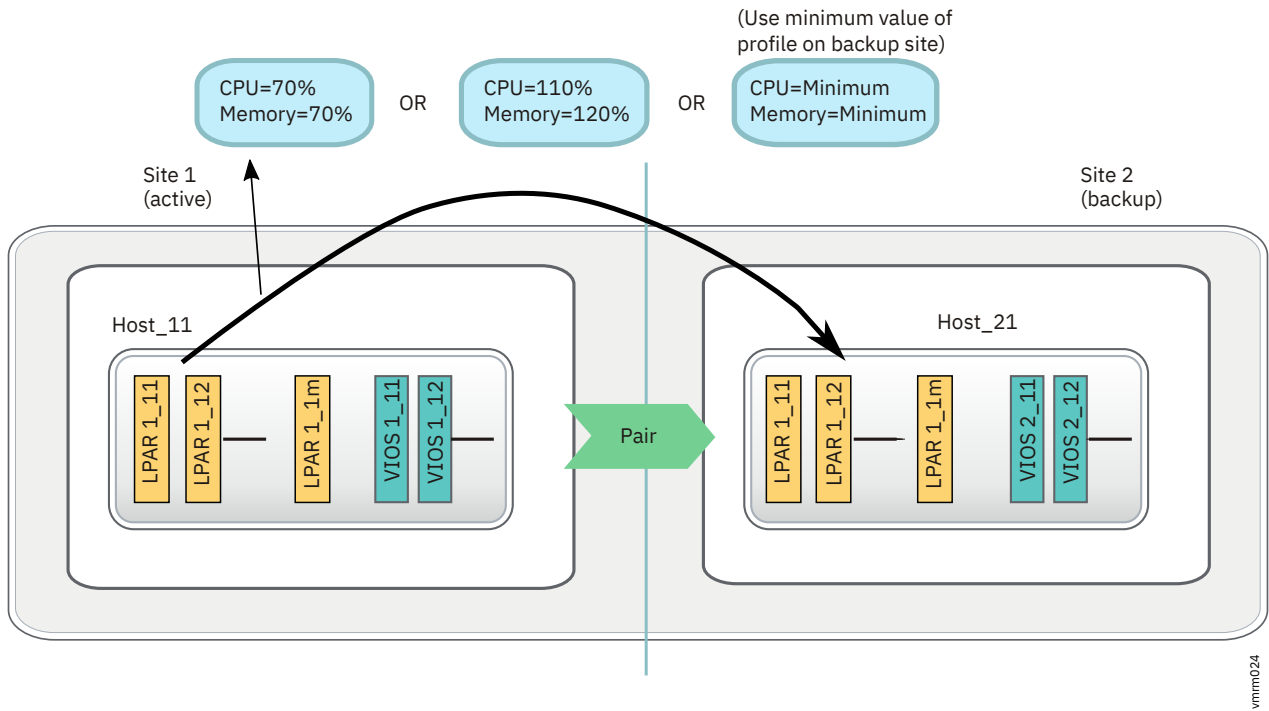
(Use minimum value of profile on backup site)

CPU=70%
Memory=70%

OR

CPU=110%
Memory=120%

OR

CPU=Minimum
Memory=Minimum

Site 1
(active)

Site 2
(backup)

Host_11

LPAR 1_11
LPAR 1_12
LPAR 1_1m
VIOS 1_11
VIOS 1_12

Pair

Host_21

LPAR 1_11
LPAR 1_12
LPAR 1_1m
VIOS 2_11
VIOS 2_12

vmm024